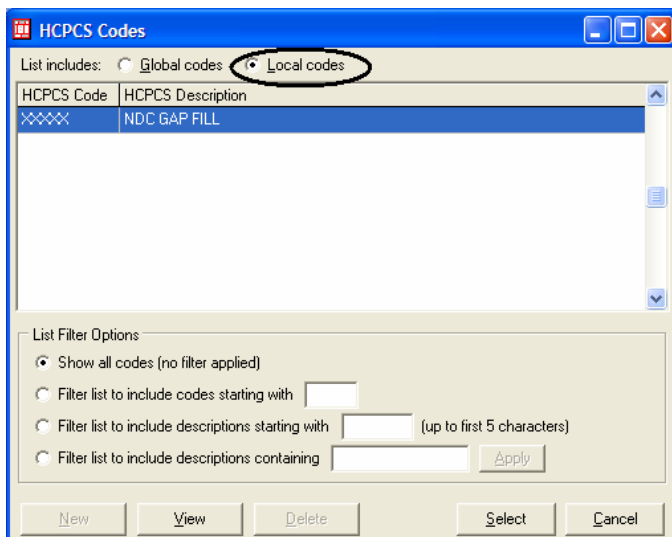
HCPCS Codes

List includes: Global codes Local codes

| HCPCS Code | HCPCS Description |
|---|---|
| XXXXX | NDC GAP FILL |

List Filter Options

Show all codes (no filter applied)

Filter list to include codes starting with

Filter list to include descriptions starting with (up to first 5 characters)

Filter list to include descriptions containing Apply

New View Delete Select Cancel